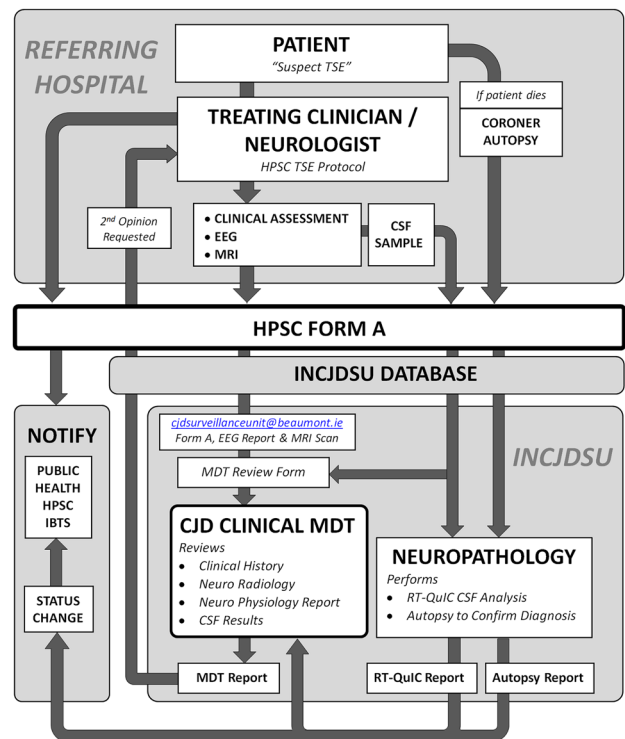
REFERRING HOSPITAL

PATIENT
"Suspect TSE"

If patient dies

CORONER AUTOPSY

TREATING CLINICIAN / NEUROLOGIST
HPSC TSE Protocol

2nd Opinion Requested

• CLINICAL ASSESSMENT
• EEG
• MRI

CSF SAMPLE

HPSC FORM A

INCJDSU DATABASE

NOTIFY

PUBLIC HEALTH HPSC IBTS

STATUS CHANGE

cjdsurveillanceunit@beaumont.ie
Form A, EEG Report & MRI Scan

INCJDSU

MDT Review Form

CJD CLINICAL MDT
Reviews
• Clinical History
• Neuro Radiology
• Neuro Physiology Report
• CSF Results

NEUROPATHOLOGY
Performs
• RT-QuIC CSF Analysis
• Autopsy to Confirm Diagnosis

MDT Report

RT-QuIC Report

Autopsy Report